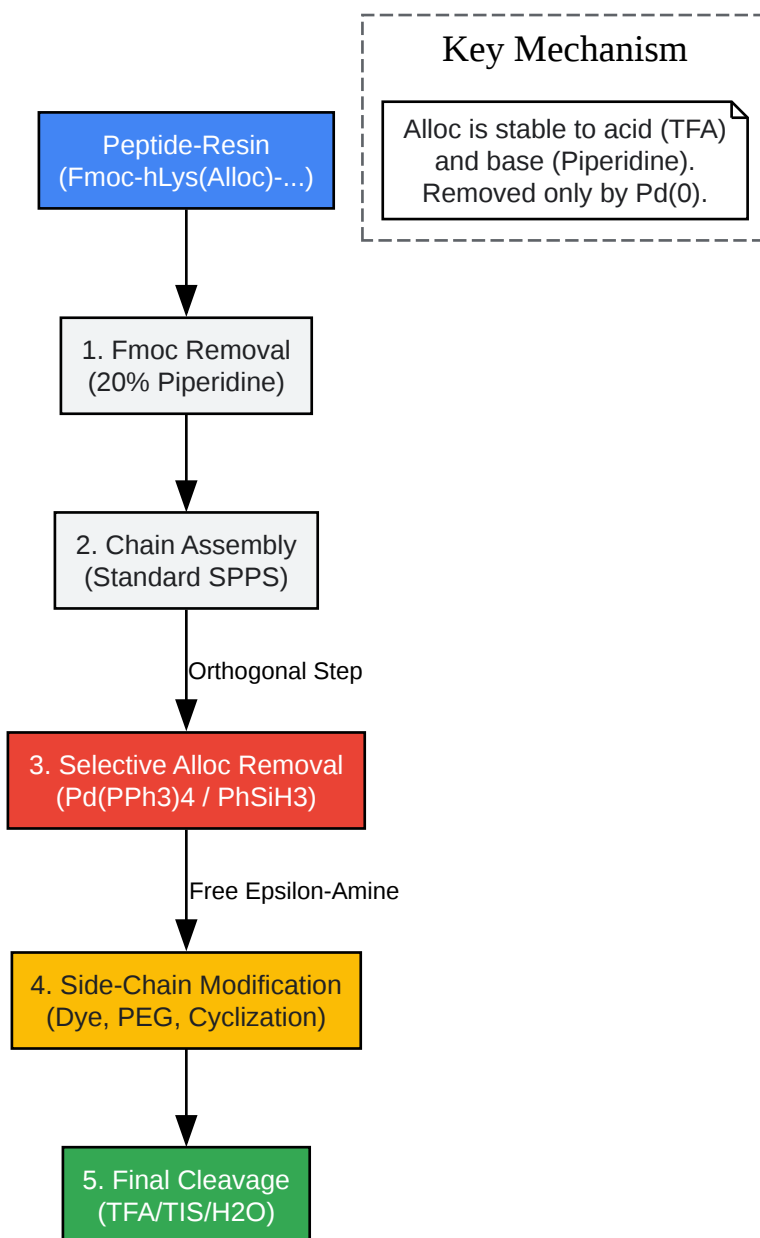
Key Mechanism

Alloc is stable to acid (TFA) and base (Piperidine). Removed only by Pd(0).

Peptide-Resin (Fmoc-hLys(Alloc)-...)

1. Fmoc Removal (20% Piperidine)

2. Chain Assembly (Standard SPPS)

Orthogonal Step

3. Selective Alloc Removal (Pd(PPh3)4 / PhSiH3)

Free Epsilon-Amine

4. Side-Chain Modification (Dye, PEG, Cyclization)

5. Final Cleavage (TFA/TIS/H2O)